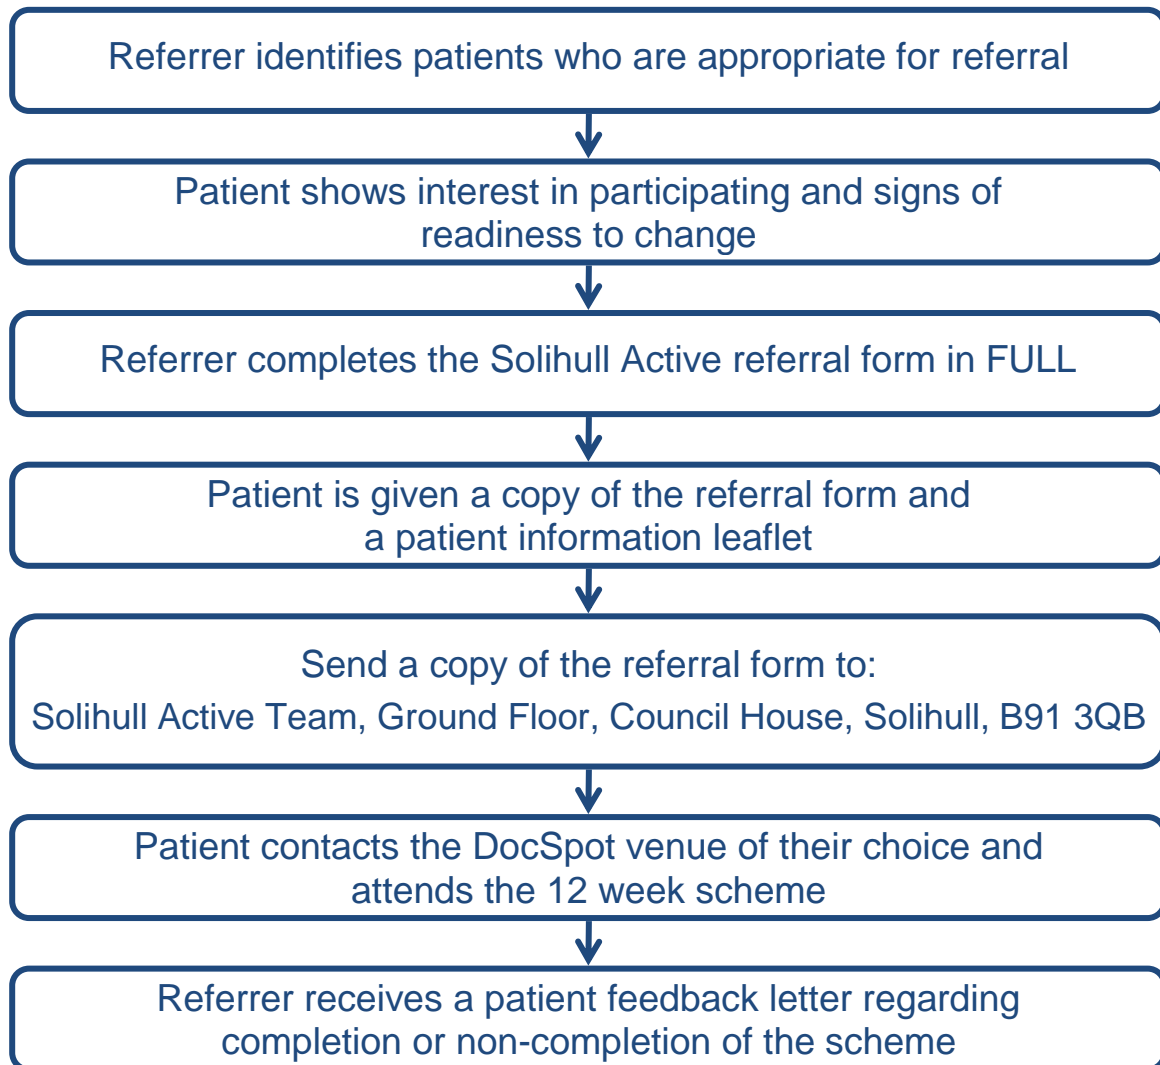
Referrer identifies patients who are appropriate for referral

Patient shows interest in participating and signs of readiness to change

Referrer completes the Solihull Active referral form in FULL

Patient is given a copy of the referral form and a patient information leaflet

Send a copy of the referral form to:

Solihull Active Team, Ground Floor, Council House, Solihull, B91 3QB

Patient contacts the DocSpot venue of their choice and attends the 12 week scheme

Referrer receives a patient feedback letter regarding completion or non-completion of the scheme